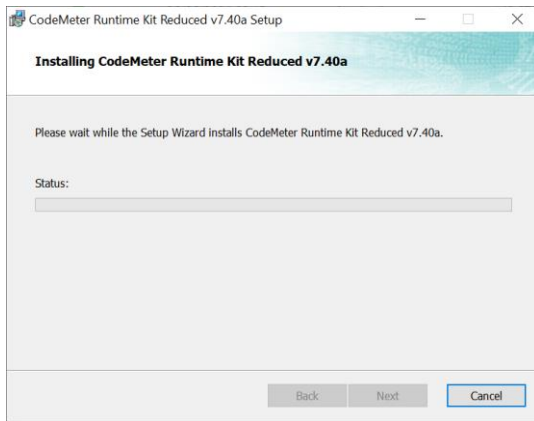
CodeMeter Runtime Kit Reduced v7.40a Setup

Installing CodeMeter Runtime Kit Reduced v7.40a

Please wait while the Setup Wizard installs CodeMeter Runtime Kit Reduced v7.40a.

Status:

Back Next Cancel